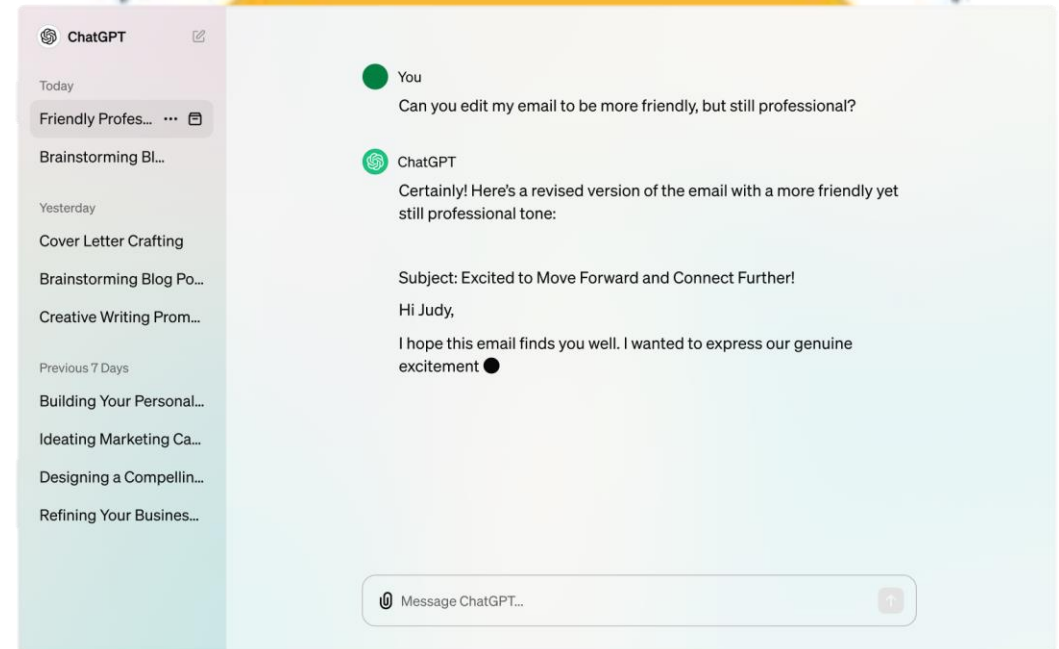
ChatGPT

Today

Friendly Profes... ···

Brainstorming Bl...

Yesterday

Cover Letter Crafting

Brainstorming Blog Po...

Creative Writing Prom...

Previous 7 Days

Building Your Personal...

Ideating Marketing Ca...

Designing a Compellin...

Refining Your Busines...

You

Can you edit my email to be more friendly, but still professional?

ChatGPT

Certainly! Here's a revised version of the email with a more friendly yet still professional tone:

Subject: Excited to Move Forward and Connect Further!

Hi Judy,

I hope this email finds you well. I wanted to express our genuine excitement

Message ChatGPT...